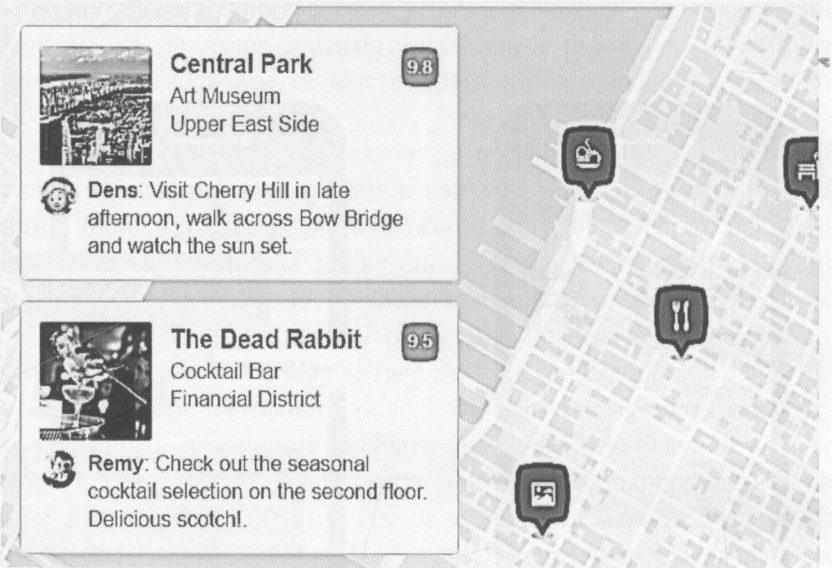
Central Park
9.8
Art Museum
Upper East Side

Dens: Visit Cherry Hill in late afternoon, walk across Bow Bridge and watch the sun set.

The Dead Rabbit
9.5
Cocktail Bar
Financial District

Remy: Check out the seasonal cocktail selection on the second floor. Delicious scotch!.